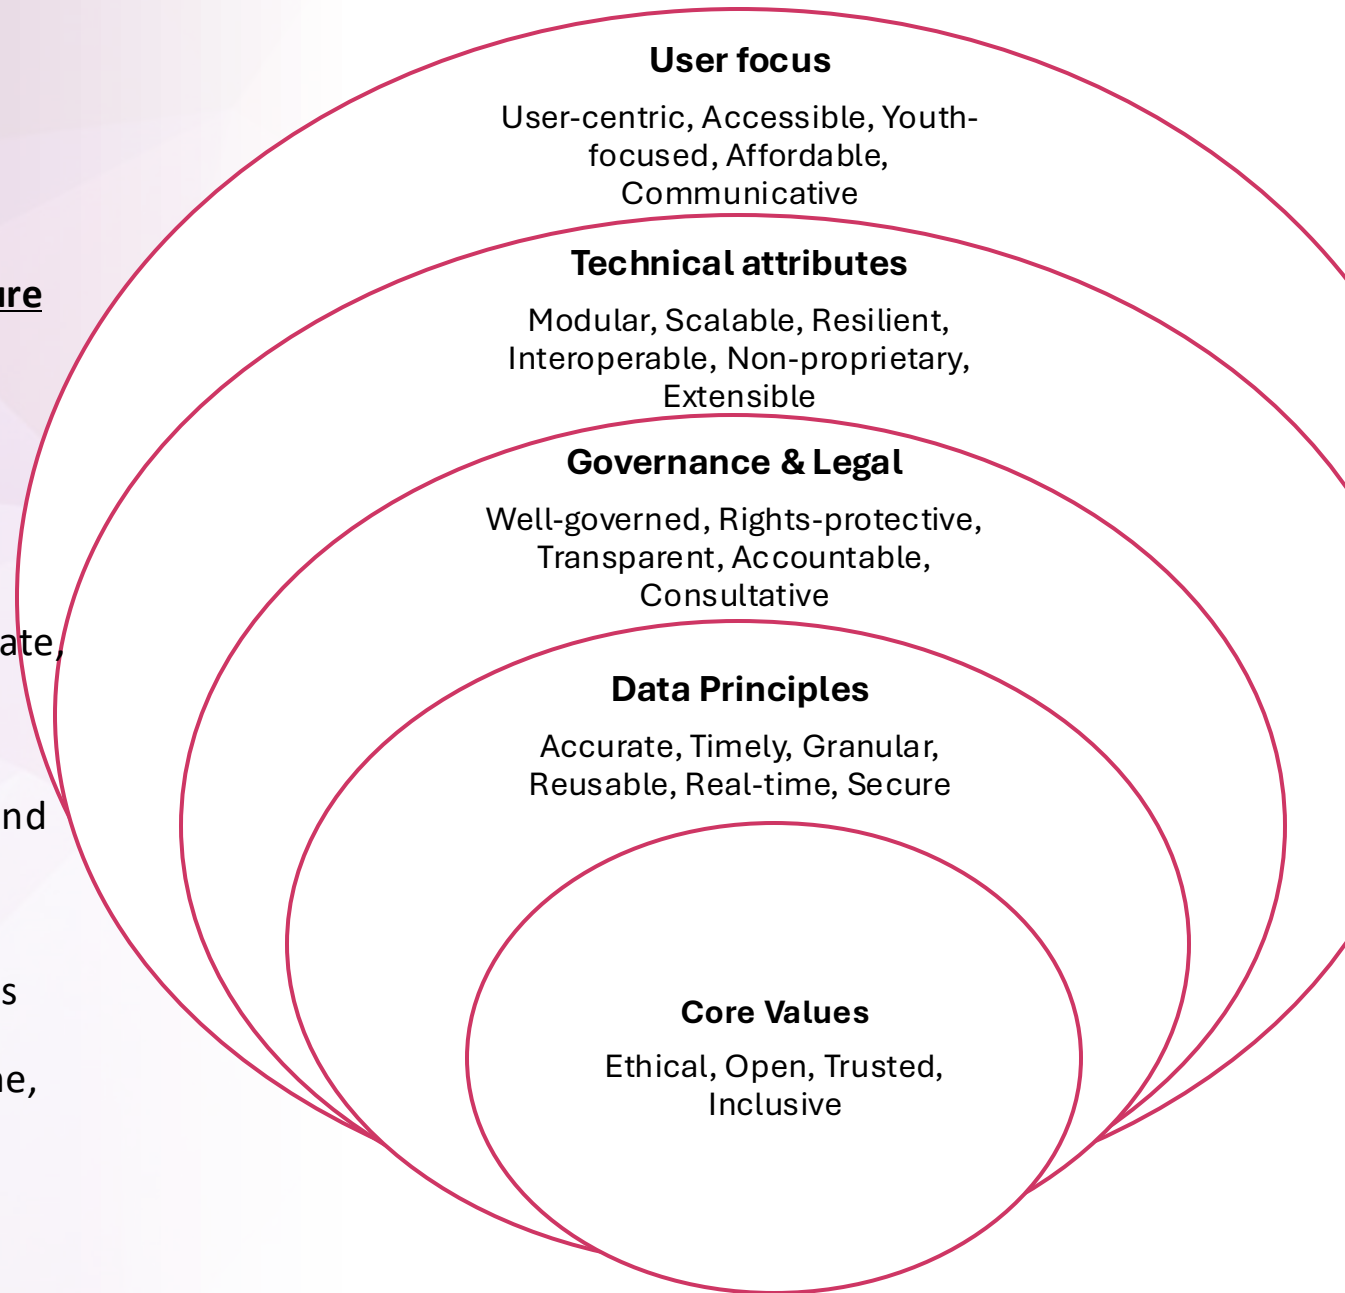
ure

ate,

nd

s

ne,

User focus

User-centric, Accessible, Youth-focused, Affordable, Communicative

Technical attributes

Modular, Scalable, Resilient, Interoperable, Non-proprietary, Extensible

Governance & Legal

Well-governed, Rights-protective, Transparent, Accountable, Consultative

Data Principles

Accurate, Timely, Granular, Reusable, Real-time, Secure

Core Values

Ethical, Open, Trusted, Inclusive